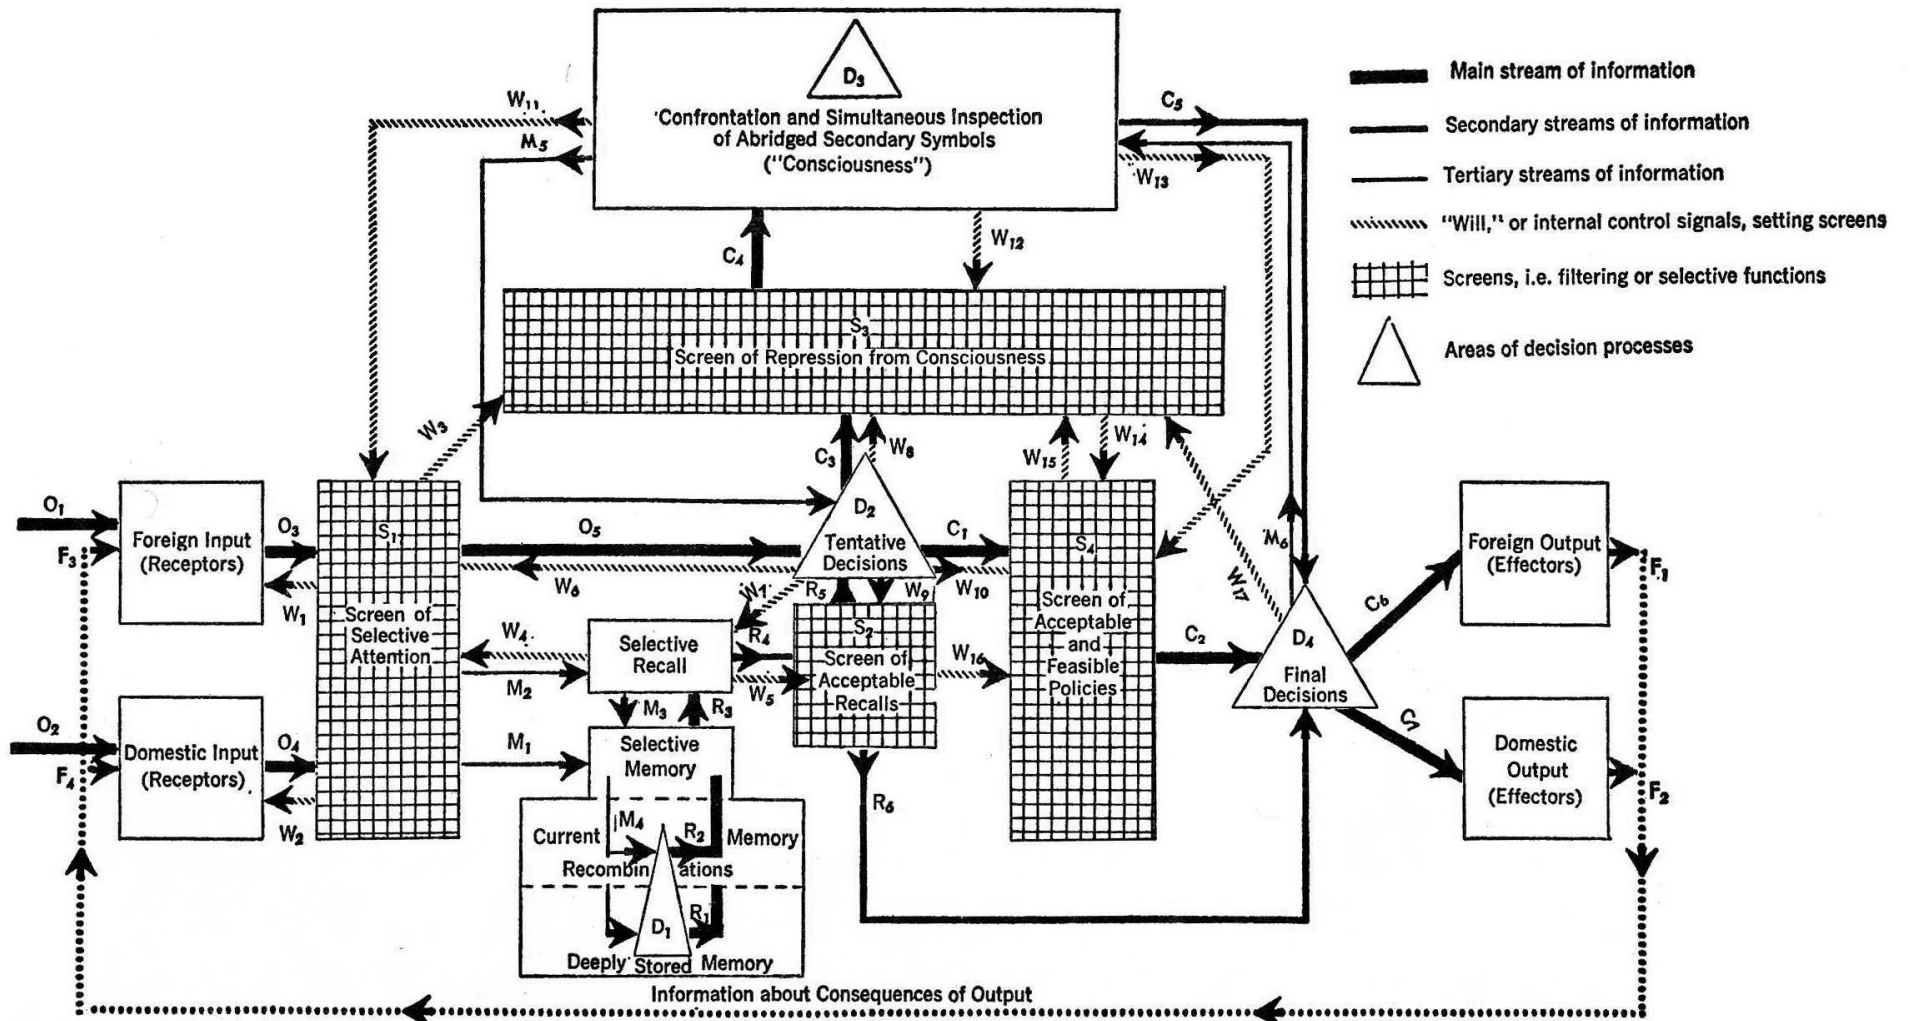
$D_3$

Confrontation and Simultaneous Inspection of Abridged Secondary Symbols ("Consciousness")

Main stream of information

Secondary streams of information

Tertiary streams of information

"Will," or internal control signals, setting screens

Screens, i.e. filtering or selective functions

Areas of decision processes

$W_{11}$

$M_5$

$C_5$

$W_{13}$

$C_4$

$W_{12}$

$S_3$

Screen of Repression from Consciousness

$W_3$

$C_3$

$W_8$

$W_{15}$

$W_{14}$

$O_1$

$F_3$

Foreign Input (Receptors)

$O_3$

$W_1$

$S_1$

Screen of Selective Attention

$O_5$

$W_6$

$D_2$

Tentative Decisions

$C_1$

$W_{10}$

$S_4$

Screen of Acceptable and Feasible Policies

$M_6$

$W_{17}$

Foreign Output (Effectors)

$F_1$

$W_4$

Selective Recall

$W_7$

$R_5$

$W_9$

$R_4$

$S_2$

Screen of Acceptable Recalls

$W_{16}$

$C_2$

$D_4$

Final Decisions

$C_6$

$C_7$

$M_2$

$W_5$

$M_3$

$R_3$

$O_2$

$F_4$

Domestic Input (Receptors)

$O_4$

$W_2$

$M_1$

Selective Memory

$R_6$

Domestic Output (Effectors)

$F_2$

Current

$M_4$

$R_2$

Memory

Recombinations

$D_1$

$R_1$

Deeply Stored Memory

Information about Consequences of Output